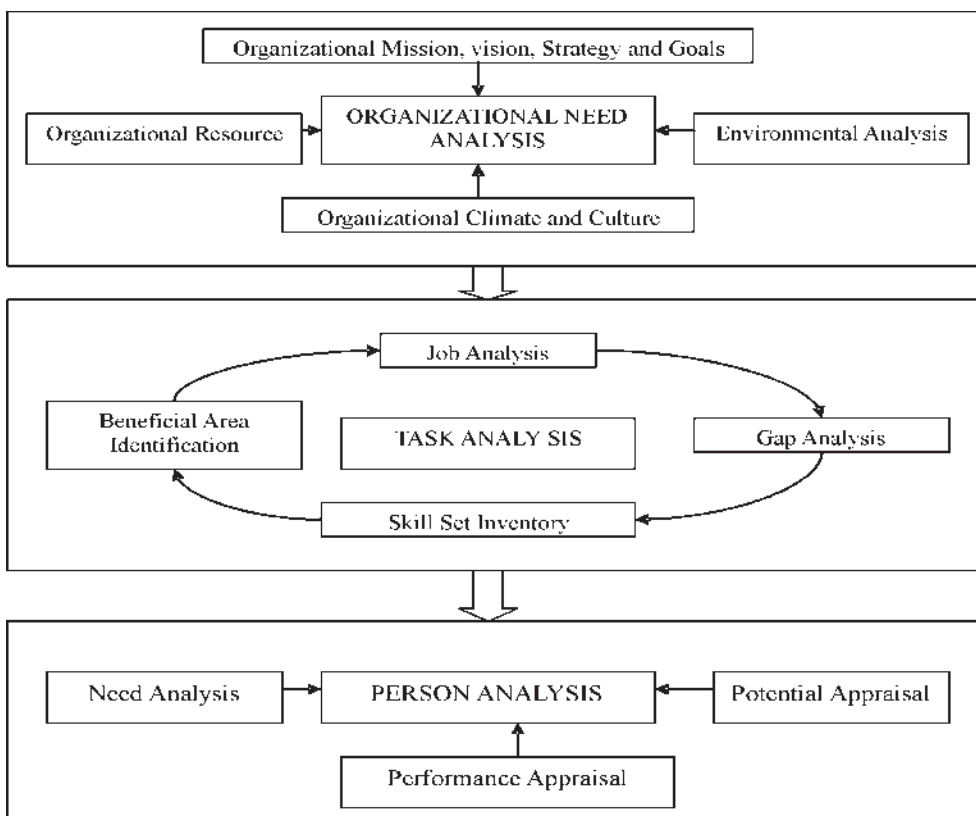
Organizational Mission, vision, Strategy and Goals

Organizational Resource

ORGANIZATIONAL NEED ANALYSIS

Environmental Analysis

Organizational Climate and Culture

Job Analysis

Beneficial Area Identification

TASK ANALY SIS

Gap Analysis

Skill Set Inventory

Need Analysis

PERSON ANALYSIS

Potential Appraisal

Performance Appraisal